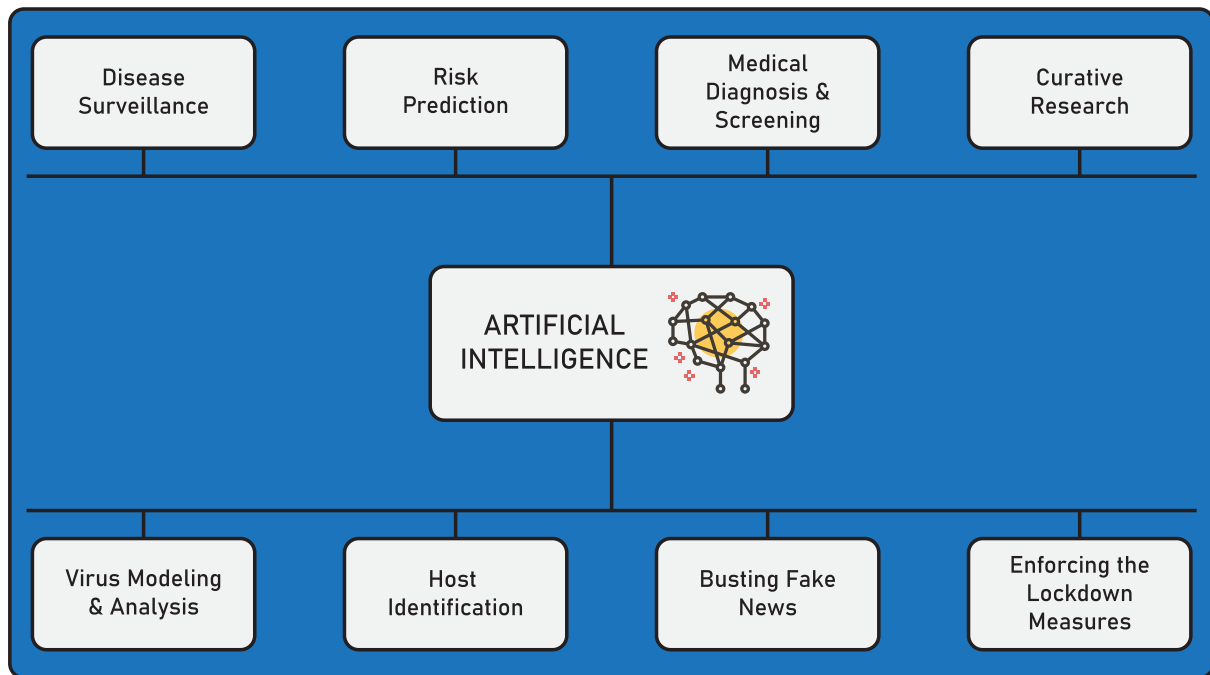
Disease Surveillance

Risk Prediction

Medical Diagnosis & Screening

Curative Research

ARTIFICIAL INTELLIGENCE

Virus Modeling & Analysis

Host Identification

Busting Fake News

Enforcing the Lockdown Measures